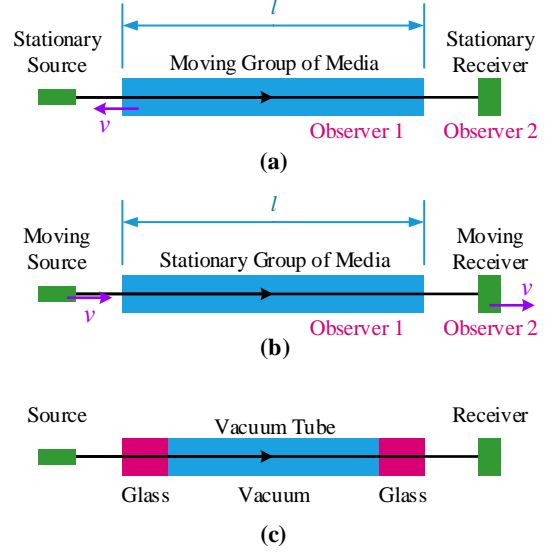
$l$

Stationary Source

Moving Group of Media

Stationary Receiver

$v$

Observer 1

Observer 2

(a)

$l$

Moving Source

Stationary Group of Media

Moving Receiver

$v$

Observer 1

$v$

Observer 2

(b)

Source

Vacuum Tube

Receiver

Glass

Vacuum

Glass

(c)